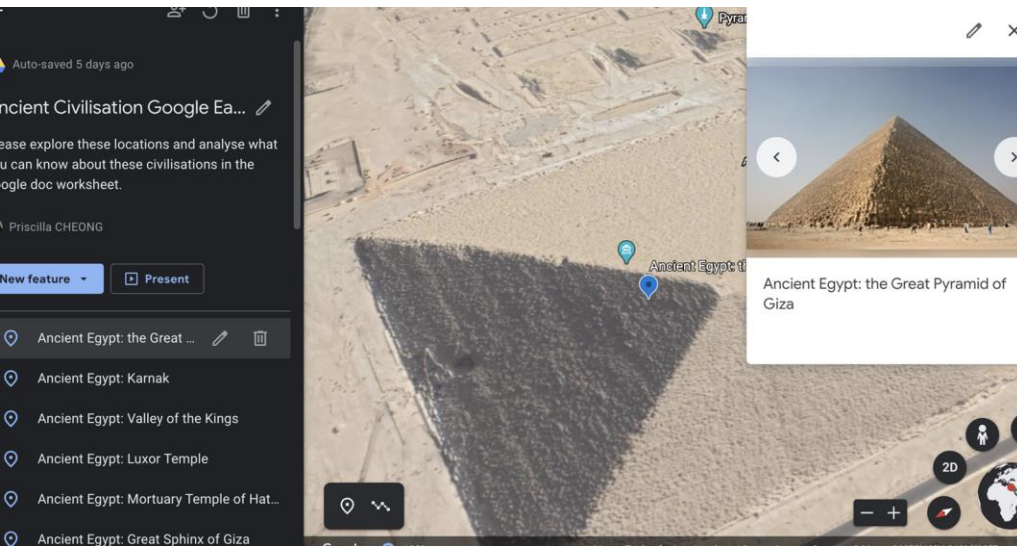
Auto-saved 5 days ago

ncient Civilisation Google Ea...

ease explore these locations and analyse what u can know about these civilisations in the ogle doc worksheet.

Priscilla CHEONG

New feature

Present

Ancient Egypt: the Great ...

Ancient Egypt: Karnak

Ancient Egypt: Valley of the Kings

Ancient Egypt: Luxor Temple

Ancient Egypt: Mortuary Temple of Hat...

Ancient Egypt: Great Sphinx of Giza

Pyra

Ancient Egypt: t

Ancient Egypt: the Great Pyramid of Giza

2D